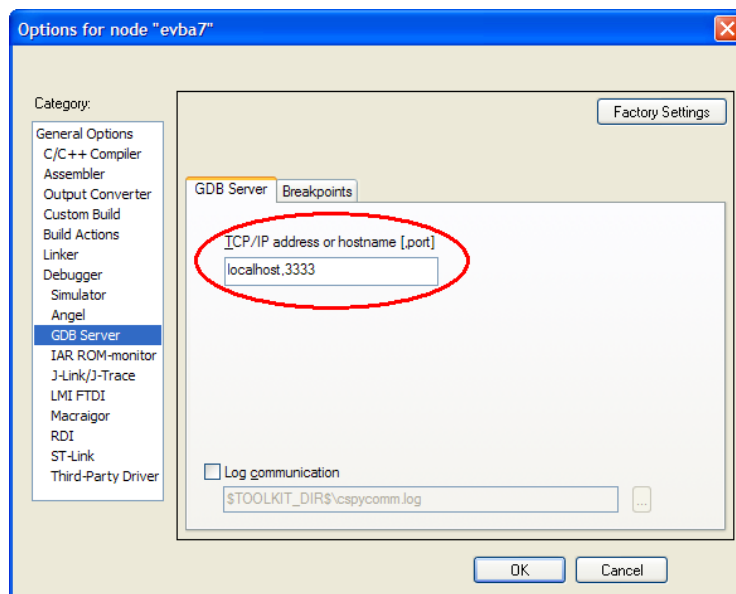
Options for node "evba7"

Category:

General Options
C/C++ Compiler
Assembler
Output Converter
Custom Build
Build Actions
Linker
Debugger
Simulator
Angel
GDB Server
IAR ROM-monitor
J-Link/J-Trace
LMI FTDI
Macraigor
RDI
ST-Link
Third-Party Driver

Factory Settings

GDB Server
Breakpoints

TCP/IP address or hostname [,port]

localhost,3333

Log communication

$TOOLKIT_DIR$\cspycomm.log

...

OK
Cancel